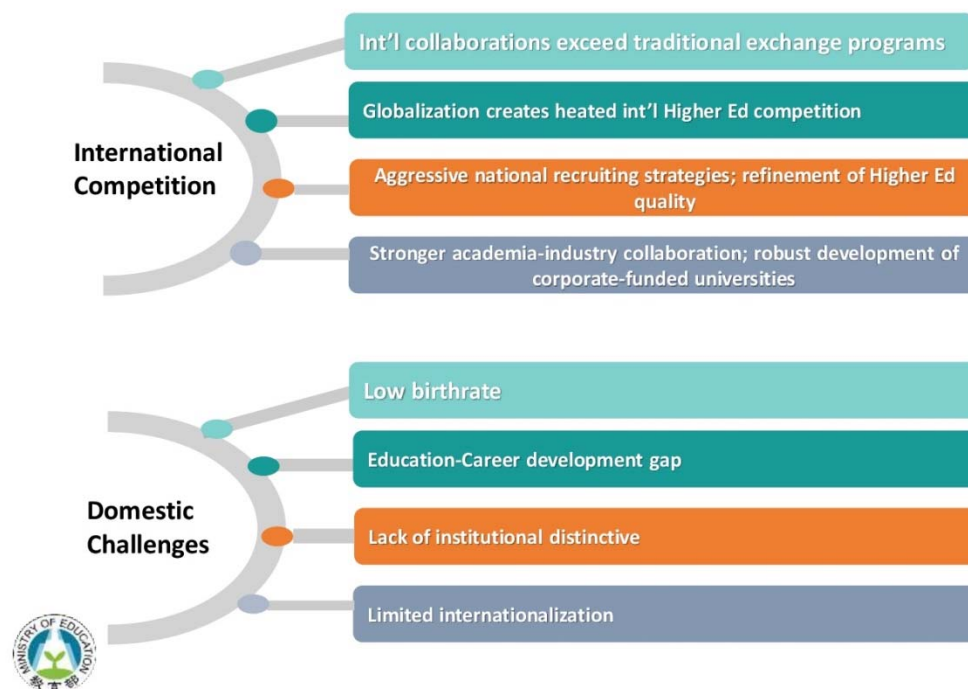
International Competition

Int'l collaborations exceed traditional exchange programs

Globalization creates heated int'l Higher Ed competition

Aggressive national recruiting strategies; refinement of Higher Ed quality

Stronger academia-industry collaboration; robust development of corporate-funded universities

Domestic Challenges

Low birthrate

Education-Career development gap

Lack of institutional distinctive

Limited internationalization

MINISTRY OF EDUCATION
教育部